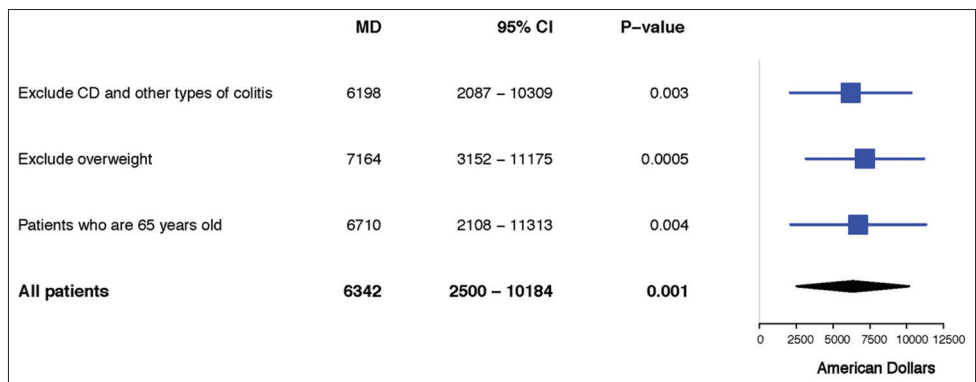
| | MD | 95% CI | P–value |
|---|---|---|---|
| Exclude CD and other types of colitis | 6198 | 2087 – 10309 | 0.003 |
| Exclude overweight | 7164 | 3152 – 11175 | 0.0005 |
| Patients who are 65 years old | 6710 | 2108 – 11313 | 0.004 |
| **All patients** | **6342** | **2500 – 10184** | **0.001** |

0 2500 5000 7500 10000 12500

American Dollars